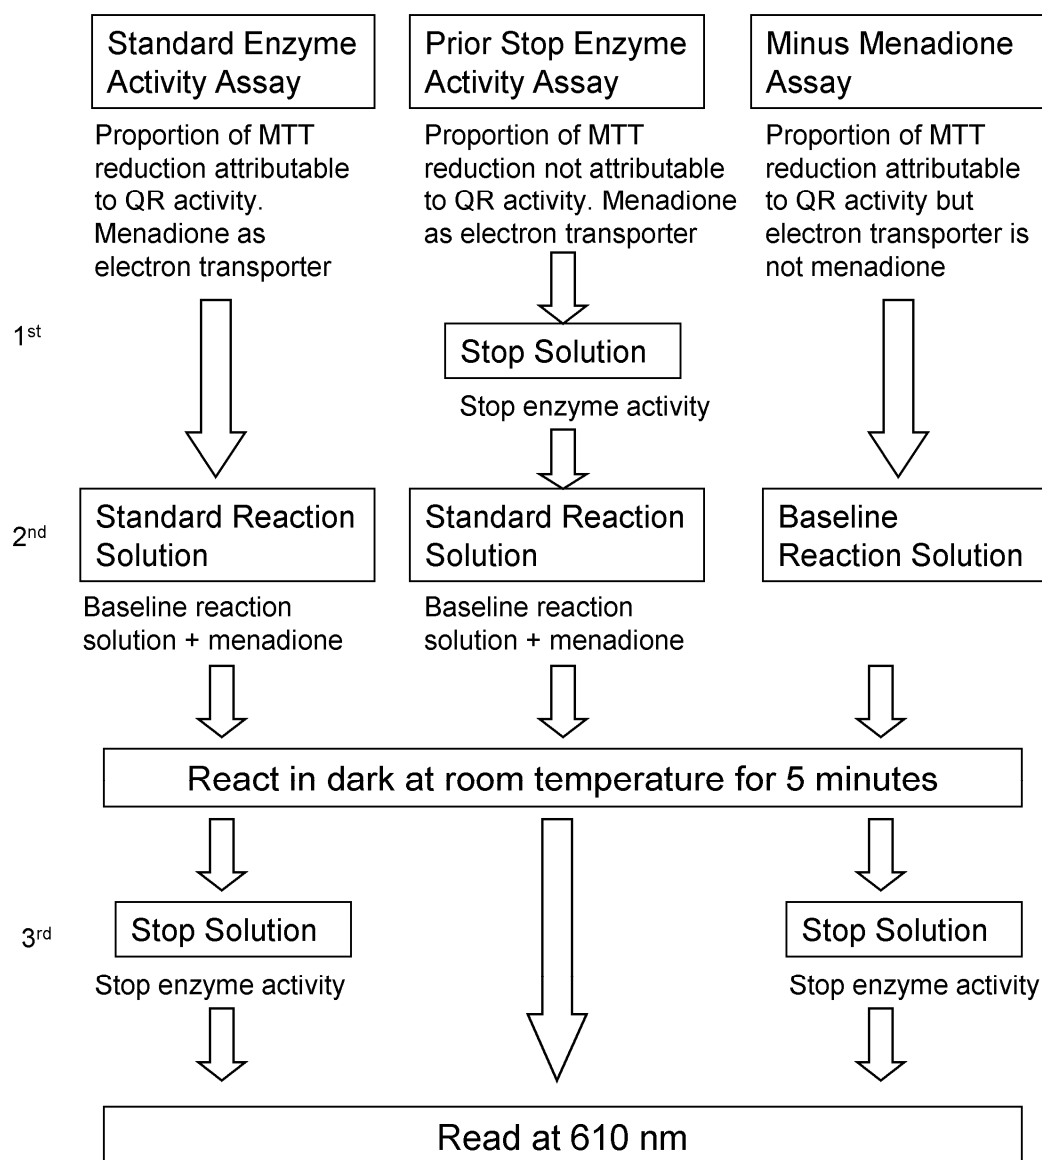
Standard Enzyme Activity Assay

Proportion of MTT reduction attributable to QR activity. Menadione as electron transporter

Prior Stop Enzyme Activity Assay

Proportion of MTT reduction not attributable to QR activity. Menadione as electron transporter

Minus Menadione Assay

Proportion of MTT reduction attributable to QR activity but electron transporter is not menadione

1$^{st}$

Stop Solution

Stop enzyme activity

2$^{nd}$

Standard Reaction Solution

Baseline reaction solution + menadione

Standard Reaction Solution

Baseline reaction solution + menadione

Baseline Reaction Solution

React in dark at room temperature for 5 minutes

3$^{rd}$

Stop Solution

Stop enzyme activity

Stop Solution

Stop enzyme activity

Read at 610 nm